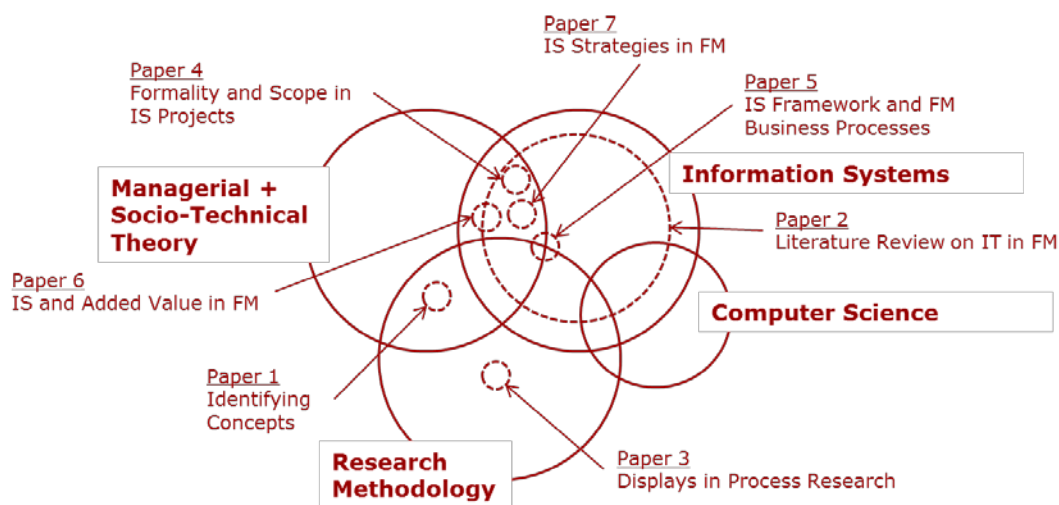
Paper 7
IS Strategies in FM

Paper 4
Formality and Scope in IS Projects

Paper 5
IS Framework and FM Business Processes

Managerial + Socio-Technical Theory

Information Systems

Paper 2
Literature Review on IT in FM

Paper 6
IS and Added Value in FM

Computer Science

Paper 1
Identifying Concepts

Research Methodology

Paper 3
Displays in Process Research